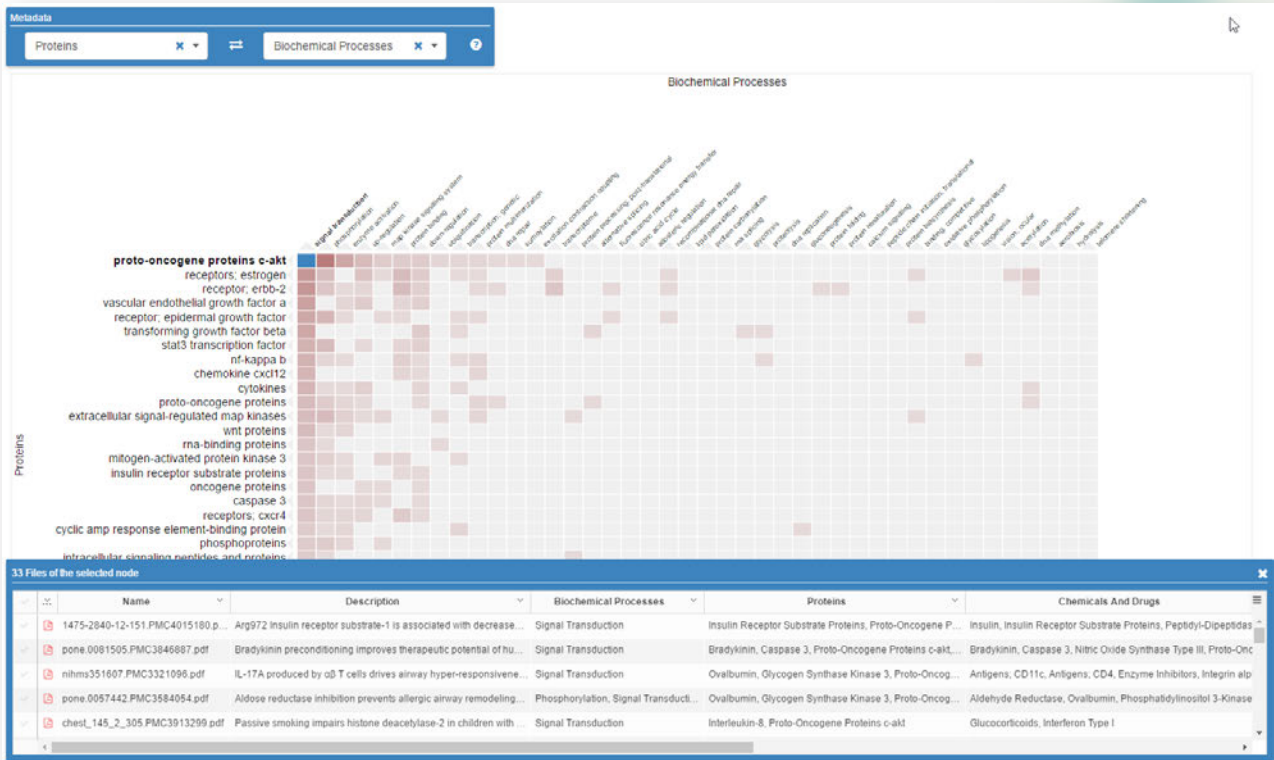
Metadata

Proteins

Biochemical Processes

Biochemical Processes

signal transduction

phosphorylation

enzyme activation

ubiquitination

map kinase signaling system

protein binding

down-regulation

up-regulation

transcription, genetic

protein multimerization

dna repair

sumoylation

excitation contraction coupling

transcriptome

protein processing, post-translational

alternative splicing

fluorescence resonance energy transfer

citric acid cycle

allosteric regulation

recombinational dna repair

lipid peroxidation

protein carbonylation

rna splicing

glycolysis

proteolysis

dna replication

gluconeogenesis

protein folding

protein maturation

calcium signaling

peptide chain initiation, translational

protein biosynthesis

binding, competitive

oxidative phosphorylation

glycosylation

lipogenesis

vision, ocular

acetylation

dna methylation

acidosis

hydrolysis

telomere shortening

proto-oncogene proteins c-akt
receptors; estrogen
receptor; erbb-2
vascular endothelial growth factor a
receptor; epidermal growth factor
transforming growth factor beta
stat3 transcription factor
nf-kappa b
chemokine cxcl12
cytokines
proto-oncogene proteins
extracellular signal-regulated map kinases
wnt proteins
rna-binding proteins
mitogen-activated protein kinase 3
insulin receptor substrate proteins
oncogene proteins
caspase 3
receptors; cxcr4
cyclic amp response element-binding protein
phosphoproteins
intracellular signaling peptides and proteins

Proteins

33 Files of the selected node

| Name | Description | Biochemical Processes | Proteins | Chemicals And Drugs |
|---|---|---|---|---|
| 1475-2840-12-151.PMC4015180.p... | Arg972 Insulin receptor substrate-1 is associated with decrease... | Signal Transduction | Insulin Receptor Substrate Proteins, Proto-Oncogene P... | Insulin, Insulin Receptor Substrate Proteins, Peptidyl-Dipeptidas |
| pone.0081505.PMC3846887.pdf | Bradykinin preconditioning improves therapeutic potential of hu... | Signal Transduction | Bradykinin, Caspase 3, Proto-Oncogene Proteins c-akt,... | Bradykinin, Caspase 3, Nitric Oxide Synthase Type III, Proto-Onc |
| nihms351607.PMC3321096.pdf | IL-17A produced by αβ T cells drives airway hyper-responsivene... | Signal Transduction | Ovalbumin, Glycogen Synthase Kinase 3, Proto-Oncog... | Antigens, CD11c, Antigens, CD4, Enzyme Inhibitors, Integrin alp |
| pone.0057442.PMC3584054.pdf | Aldose reductase inhibition prevents allergic airway remodeling... | Phosphorylation, Signal Transducti... | Ovalbumin, Glycogen Synthase Kinase 3, Proto-Oncog... | Aldehyde Reductase, Ovalbumin, Phosphatidylinositol 3-Kinase |
| chest_145_2_305.PMC3913299.pdf | Passive smoking impairs histone deacetylase-2 in children with ... | Signal Transduction | Interleukin-8, Proto-Oncogene Proteins c-akt | Glucocorticoids, Interferon Type I |